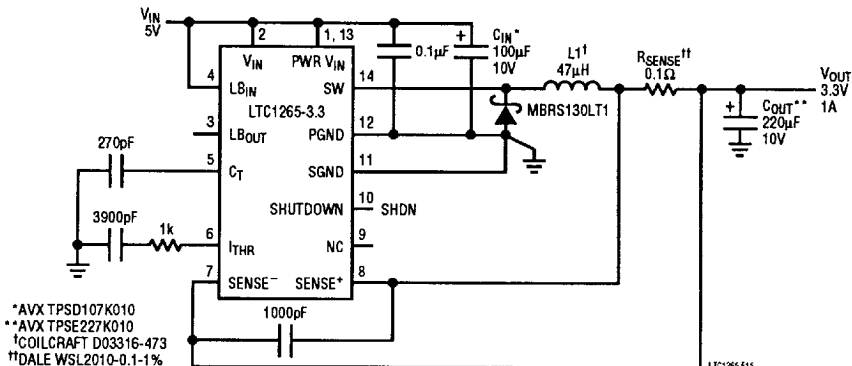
$V_{IN}$
5V

2
1, 13
$V_{IN}$
PWR $V_{IN}$
4
$LB_{IN}$
14
SW
LTC1265-3.3
3
$LB_{OUT}$
12
PGND
5
$C_T$
11
SGND
10
SHUTDOWN
SHDN
6
$I_{THR}$
9
NC
7
$SENSE^-$
$SENSE^+$
8

0.1µF
$C_{IN}$*
100µF
10V
L1†
47µH
MBRS130LT1
$R_{SENSE}$††
0.1Ω
$V_{OUT}$
3.3V
1A
$C_{OUT}$**
220µF
10V

270pF
3900pF
1k
1000pF

*AVX TPSD107K010
**AVX TPSE227K010
†COILCRAFT D03316-473
††DALE WSL2010-0.1-1%

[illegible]